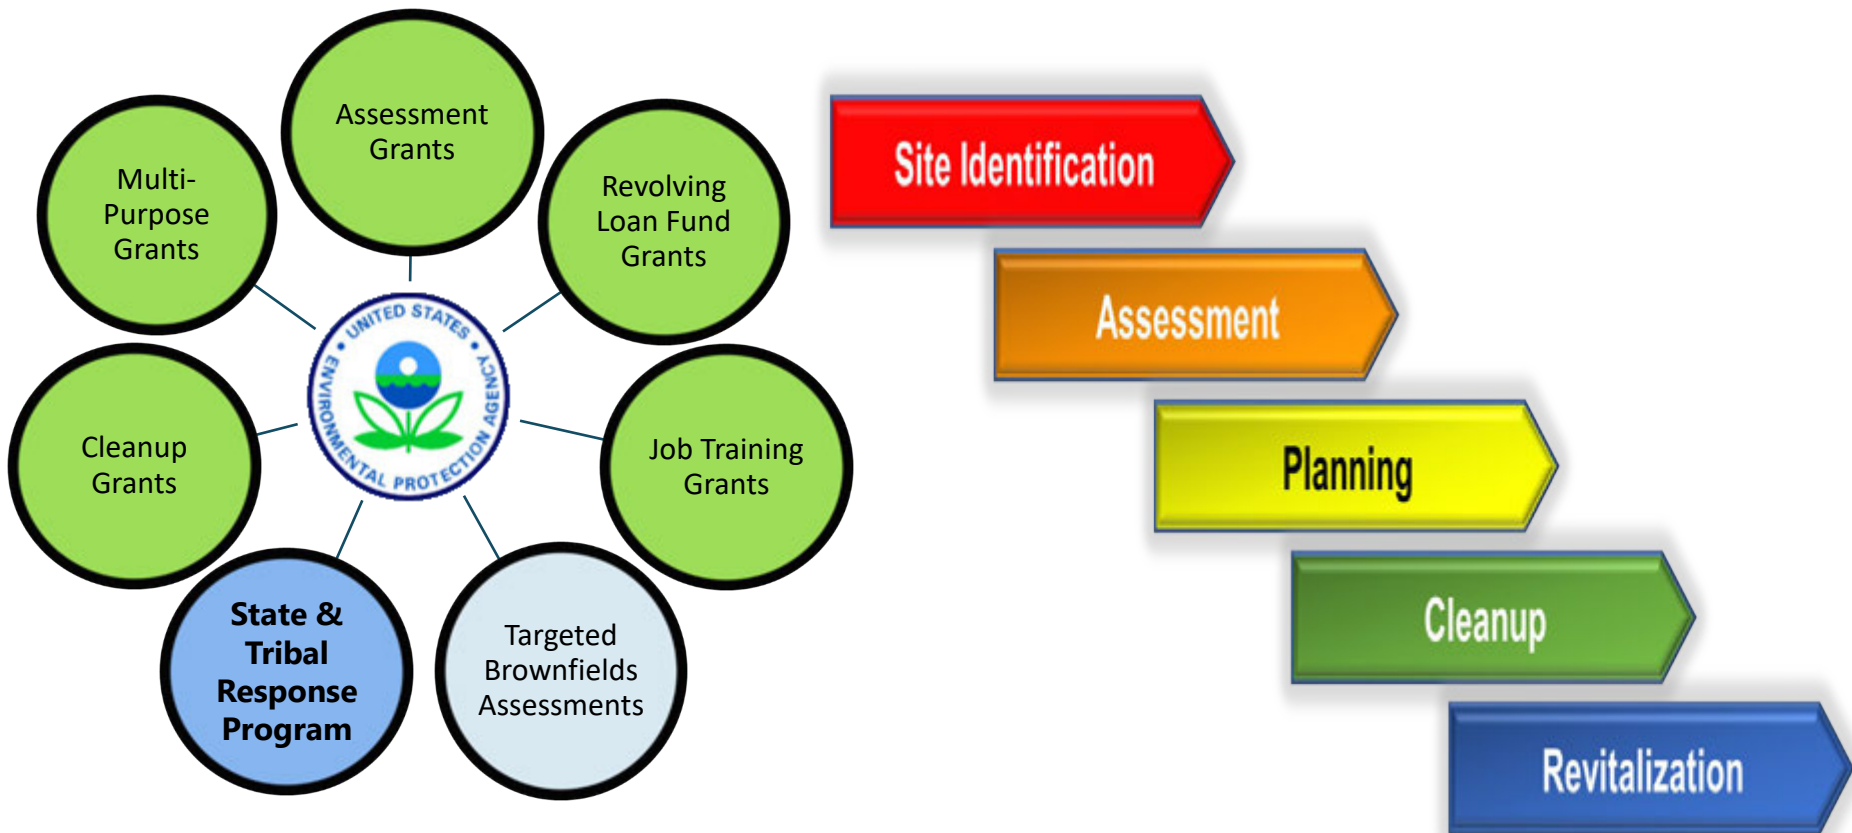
Assessment Grants

Multi-Purpose Grants

Revolving Loan Fund Grants

UNITED STATES ENVIRONMENTAL PROTECTION AGENCY

Cleanup Grants

Job Training Grants

State & Tribal Response Program

Targeted Brownfields Assessments

Site Identification

Assessment

Planning

Cleanup

Revitalization